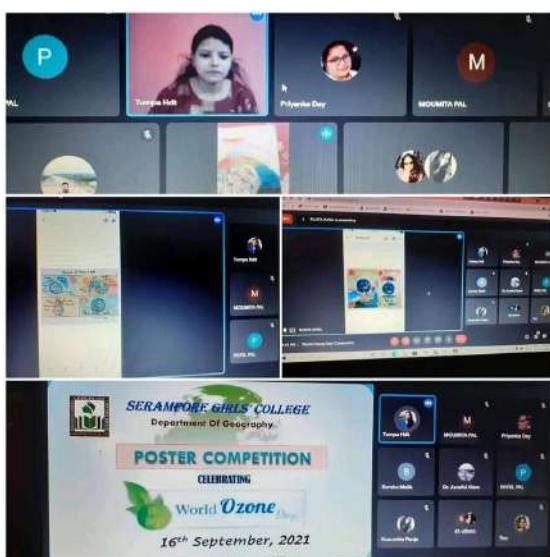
P

PAL

Tumpa Hdt

Priyanka Dey

M

MOUMITA PAL

Tumpa Hdt

M

MOUMITA PAL

P

PAYEL PAL

SERAMPORE GIRLS' COLLEGE

Department Of Geography

POSTER COMPETITION

CELEBRATING

World Ozone Day

16th September, 2021

Tumpa Hdt

M

MOUMITA PAL

Priyanka Dey

B

P

PAYEL PAL